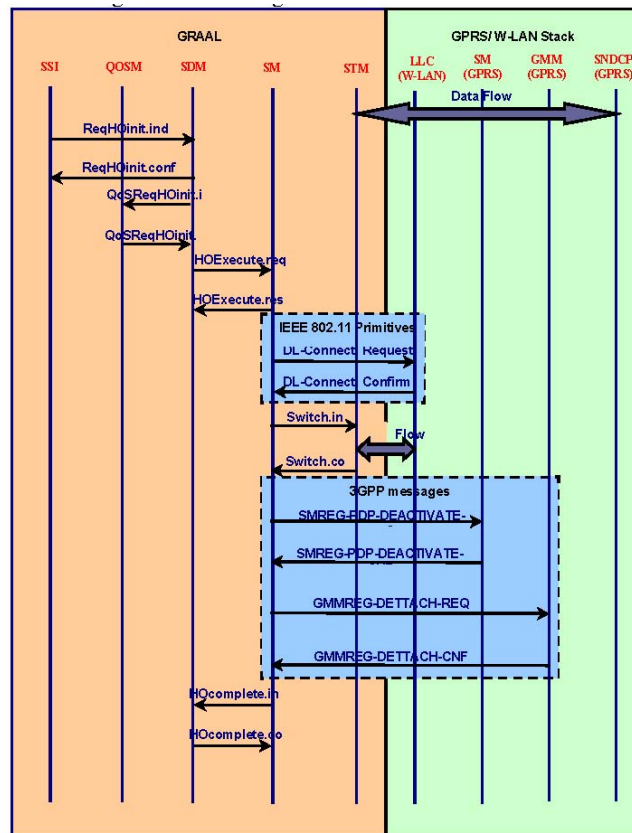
GRAAL

GPRS/ W-LAN Stack

SSI QOSM SDM SM STM

LLC (W-LAN) SM (GPRS) GMM (GPRS) SNDCP (GPRS)

Data Flow

ReqHOinit.ind

ReqHOinit.conf

QoSReqHOinit.i

QoSReqHOinit.

HOExecute.req

HOExecute.res

IEEE 802.11 Primitives

DL-Connect Request

DL-Connect Confirm

Switch.in

Flow

Switch.co

3GPP messages

SMREG-PDP-DEACTIVATE-

SMREG-PDP-DEACTIVATE-

GMMREG-DETTACH-REQ

GMMREG-DETTACH-CNF

HOcomplete.in

HOcomplete.co